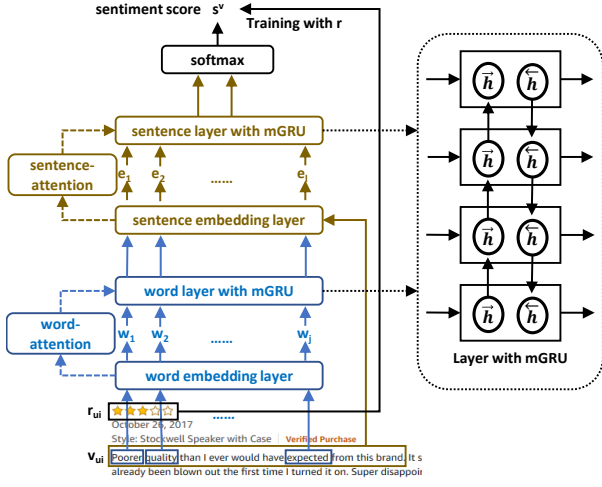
sentiment score $s^v$

Training with r

softmax

sentence layer with mGRU

sentence-attention

$e_1$ $e_2$ ...... $e_i$

sentence embedding layer

word layer with mGRU

word-attention

$w_1$ $w_2$ ...... $w_j$

word embedding layer

$r_{ui}$

......

October 26, 2017

Style: Stockwell Speaker with Case | Verified Purchase

$v_{ui}$ Poorer quality than I ever would have expected from this brand. It s already been blown out the first time I turned it on. Super disappoi

$\vec{h}$ $\overleftarrow{h}$

$\vec{h}$ $\overleftarrow{h}$

$\vec{h}$ $\overleftarrow{h}$

$\vec{h}$ $\overleftarrow{h}$

Layer with mGRU